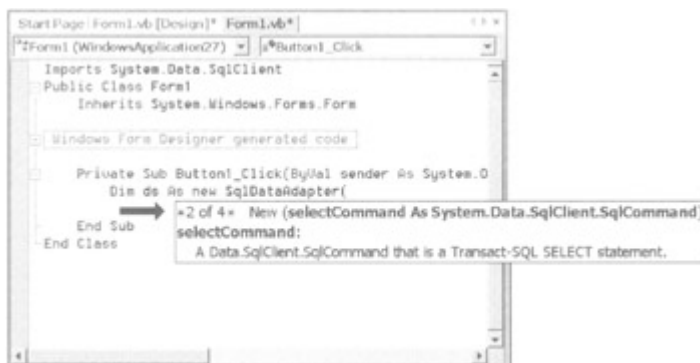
Start Page | Form1.vb [Design]* Form1.vb* | ◁ ▷ ×

Form1 (WindowsApplication27) ▾ | Button1_Click ▾

Imports System.Data.SqlClient
Public Class Form1
Inherits System.Windows.Forms.Form

Windows Form Designer generated code

Private Sub Button1_Click(ByVal sender As System.O
Dim ds As new SqlDataAdapter(
End Sub
End Class

▴2 of 4▾ New (selectCommand As System.Data.SqlClient.SqlCommand)
selectCommand:
A Data.SqlClient.SqlCommand that is a Transact-SQL SELECT statement.